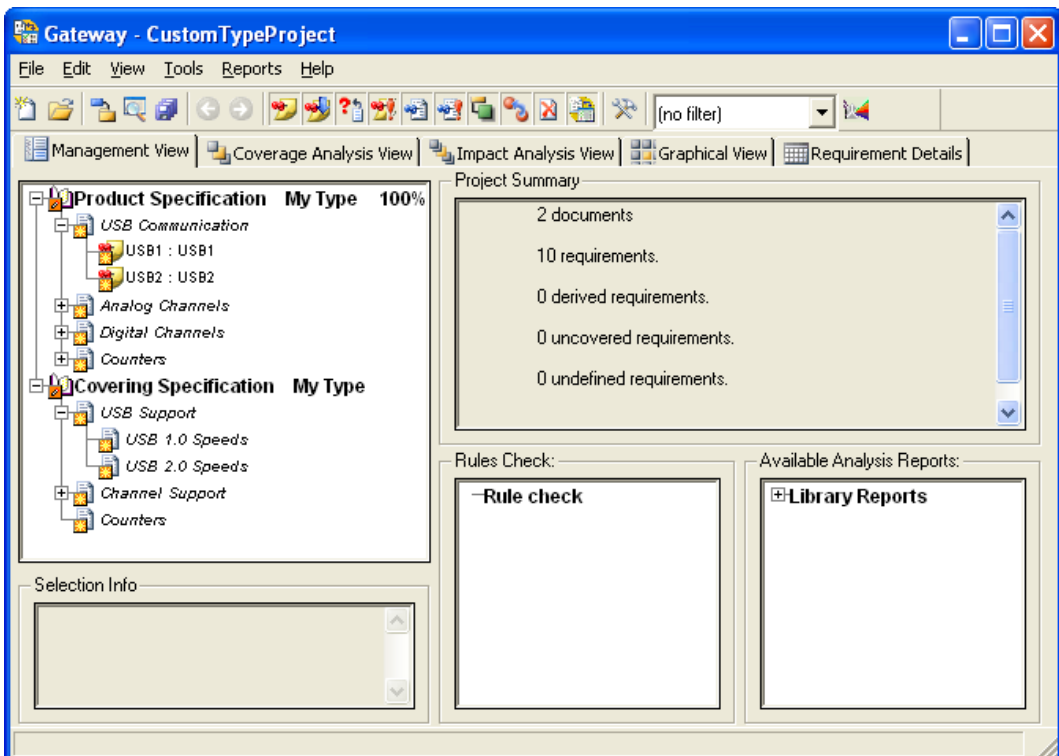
Gateway - CustomTypeProject

File Edit View Tools Reports Help

(no filter)

Management View | Coverage Analysis View | Impact Analysis View | Graphical View | Requirement Details

Product Specification My Type 100%
USB Communication
USB1 : USB1
USB2 : USB2
Analog Channels
Digital Channels
Counters
Covering Specification My Type
USB Support
USB 1.0 Speeds
USB 2.0 Speeds
Channel Support
Counters

Project Summary
2 documents
10 requirements.
0 derived requirements.
0 uncovered requirements.
0 undefined requirements.

Selection Info

Rules Check:
Rule check

Available Analysis Reports:
Library Reports